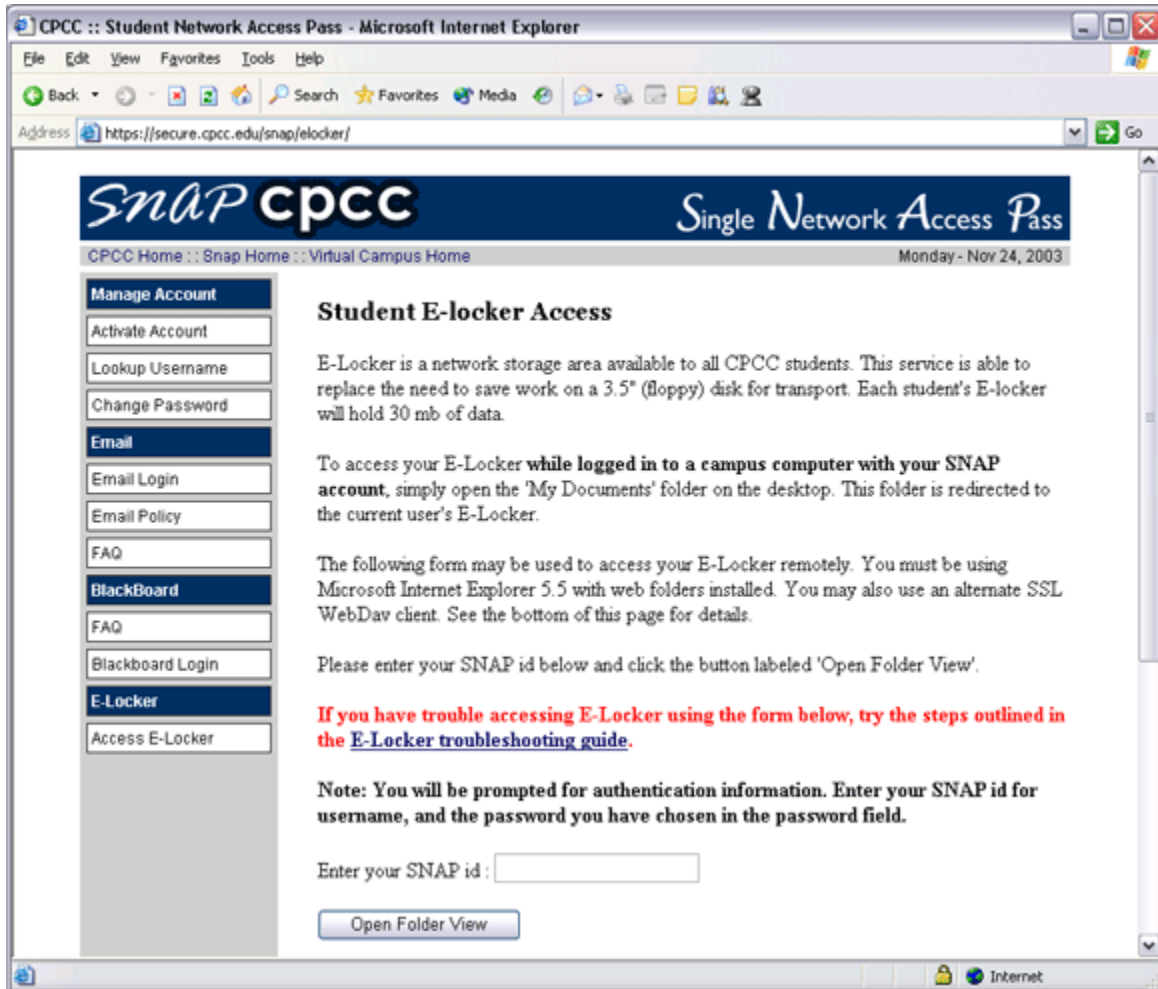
CPCC :: Student Network Access Pass - Microsoft Internet Explorer

File Edit View Favorites Tools Help

Back Search Favorites Media

Address https://secure.cpcc.edu/snap/elocker/ Go

SNAP CPCC Single Network Access Pass

CPCC Home : : Snap Home : : Virtual Campus Home

Monday - Nov 24, 2003

Manage Account
Activate Account
Lookup Username
Change Password
Email
Email Login
Email Policy
FAQ
BlackBoard
FAQ
Blackboard Login
E-Locker
Access E-Locker

Student E-locker Access

E-Locker is a network storage area available to all CPCC students. This service is able to replace the need to save work on a 3.5" (floppy) disk for transport. Each student's E-locker will hold 30 mb of data.

To access your E-Locker **while logged in to a campus computer with your SNAP account**, simply open the 'My Documents' folder on the desktop. This folder is redirected to the current user's E-Locker.

The following form may be used to access your E-Locker remotely. You must be using Microsoft Internet Explorer 5.5 with web folders installed. You may also use an alternate SSL WebDav client. See the bottom of this page for details.

Please enter your SNAP id below and click the button labeled 'Open Folder View'.

If you have trouble accessing E-Locker using the form below, try the steps outlined in the E-Locker troubleshooting guide.

Note: You will be prompted for authentication information. Enter your SNAP id for username, and the password you have chosen in the password field.

Enter your SNAP id :

Open Folder View

Internet